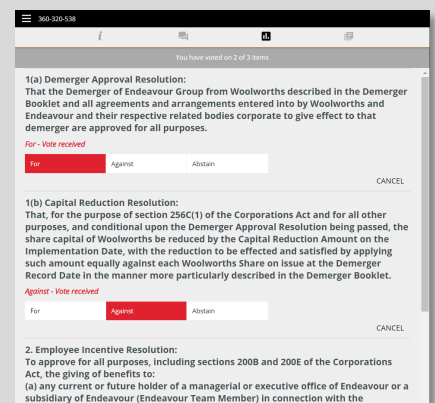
360-320-538

You have voted on 2 of 3 items

1(a) Demerger Approval Resolution:
That the Demerger of Endeavour Group from Woolworths described in the Demerger Booklet and all agreements and arrangements entered into by Woolworths and Endeavour and their respective related bodies corporate to give effect to that demerger are approved for all purposes.

For - Vote received

| For | Against | Abstain |
|---|---|---|

CANCEL

1(b) Capital Reduction Resolution:
That, for the purpose of section 256C(1) of the Corporations Act and for all other purposes, and conditional upon the Demerger Approval Resolution being passed, the share capital of Woolworths be reduced by the Capital Reduction Amount on the Implementation Date, with the reduction to be effected and satisfied by applying such amount equally against each Woolworths Share on issue at the Demerger Record Date in the manner more particularly described in the Demerger Booklet.

Against - Vote received

| For | Against | Abstain |
|---|---|---|

CANCEL

2. Employee Incentive Resolution:
To approve for all purposes, including sections 200B and 200E of the Corporations Act, the giving of benefits to:
(a) any current or future holder of a managerial or executive office of Endeavour or a subsidiary of Endeavour (Endeavour Team Member) in connection with the